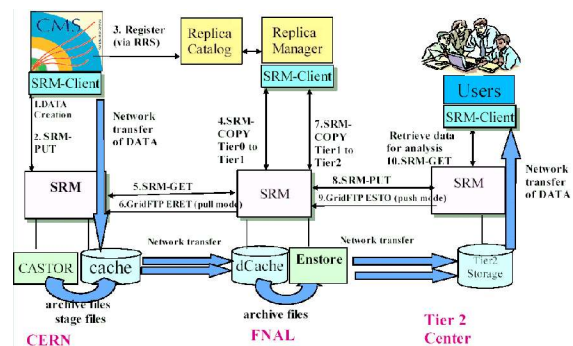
CMS

SRM-Client

3. Register (via RRS)

Replica Catalog

Replica Manager

SRM-Client

Users

SRM-Client

1.DATA Creation

2. SRM-PUT

Network transfer of DATA

4.SRM-COPY Tier0 to Tier1

7.SRM-COPY Tier1 to Tier2

Retrieve data for analysis

10.SRM-GET

Network transfer of DATA

SRM

5.SRM-GET

6.GridFTP ERET (pull mode)

SRM

8.SRM-PUT

9.GridFTP ESTO (push mode)

SRM

CASTOR

cache

Network transfer

dCache

Enstore

Network transfer

Tier2 Storage

archive files stage files

archive files

CERN

FNAL

Tier 2 Center